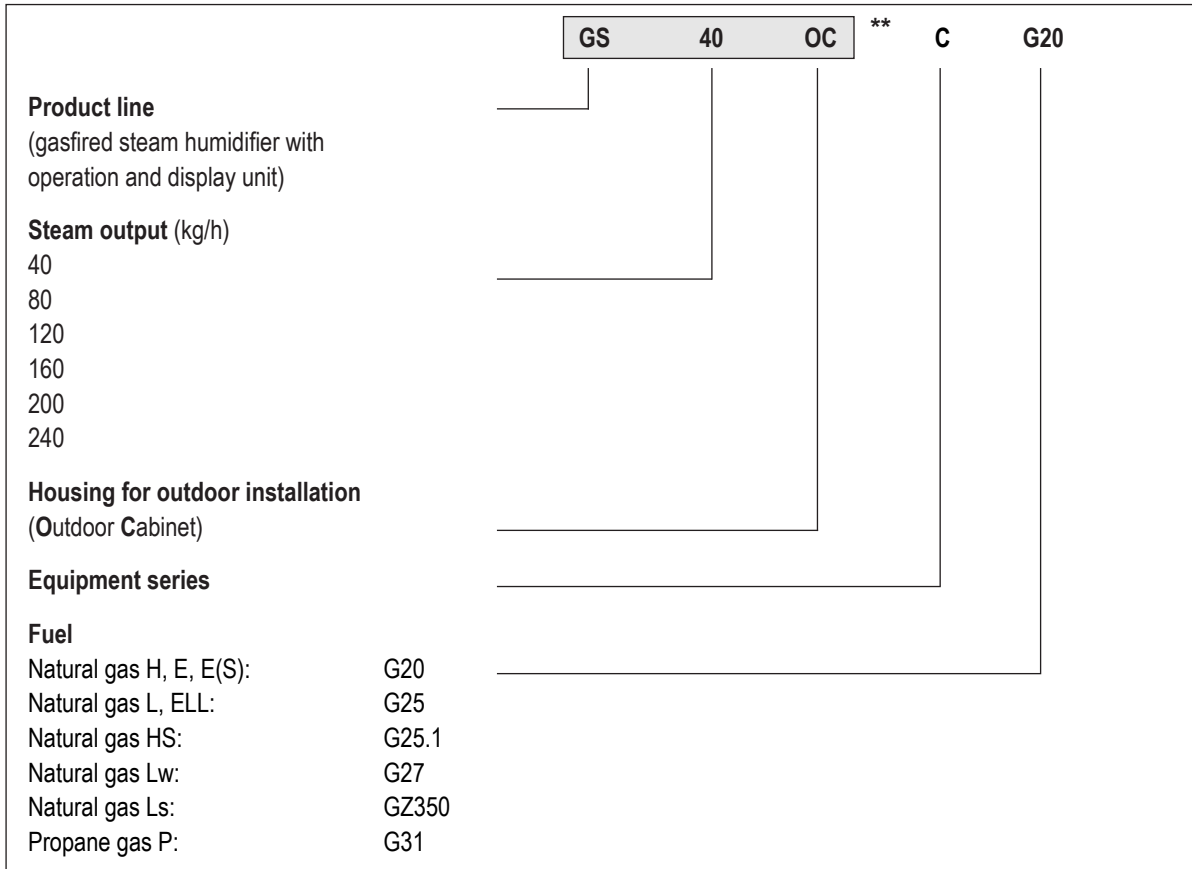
GS 40 OC ** C G20

**Product line**
(gasfired steam humidifier with operation and display unit)

**Steam output** (kg/h)
40
80
120
160
200
240

**Housing for outdoor installation**
(**O**utdoor **C**abinet)

**Equipment series**

**Fuel**

| | |
|---|---|
| Natural gas H, E, E(S): | G20 |
| Natural gas L, ELL: | G25 |
| Natural gas HS: | G25.1 |
| Natural gas Lw: | G27 |
| Natural gas Ls: | GZ350 |
| Propane gas P: | G31 |